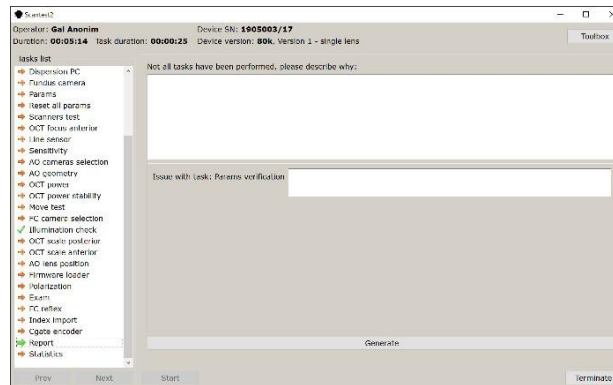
Scantest2

Operator: Gal Anonim
Device SN: 1905003/17
Duration: 00:05:14 Task duration: 00:00:25 Device version: 80k, Version 1 - single lens

Toolbox

Tasks list

Dispersion PC
Fundus camera
Params
Reset all params
Scanners test
OCT focus anterior
Line sensor
Sensitivity
AO cameras selection
AO geometry
OCT power
OCT power stability
Move test
FC camera selection
Illumination check
OCT scale posterior
OCT scale anterior
AO lens position
Firmware loader
Polarization
Exam
FC reflex
Index import
Cgate encoder
Report
Statistics

Not all tasks have been performed, please describe why:

Issue with task: Params verification

Generate

Prev
Next
Start
Terminate